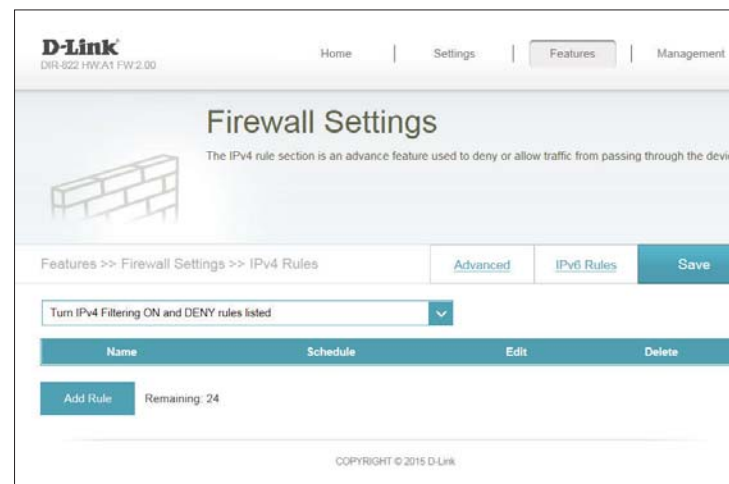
D-Link
DIR-822 HW:A1 FW:2.00

Home | Settings | Features | Management

Firewall Settings

The IPv4 rule section is an advance feature used to deny or allow traffic from passing through the devi

Features >> Firewall Settings >> IPv4 Rules

Advanced

IPv6 Rules

Save

Turn IPv4 Filtering ON and DENY rules listed

| Name | Schedule | Edit | Delete |
|---|---|---|---|

Add Rule

Remaining: 24

COPYRIGHT © 2015 D-Link